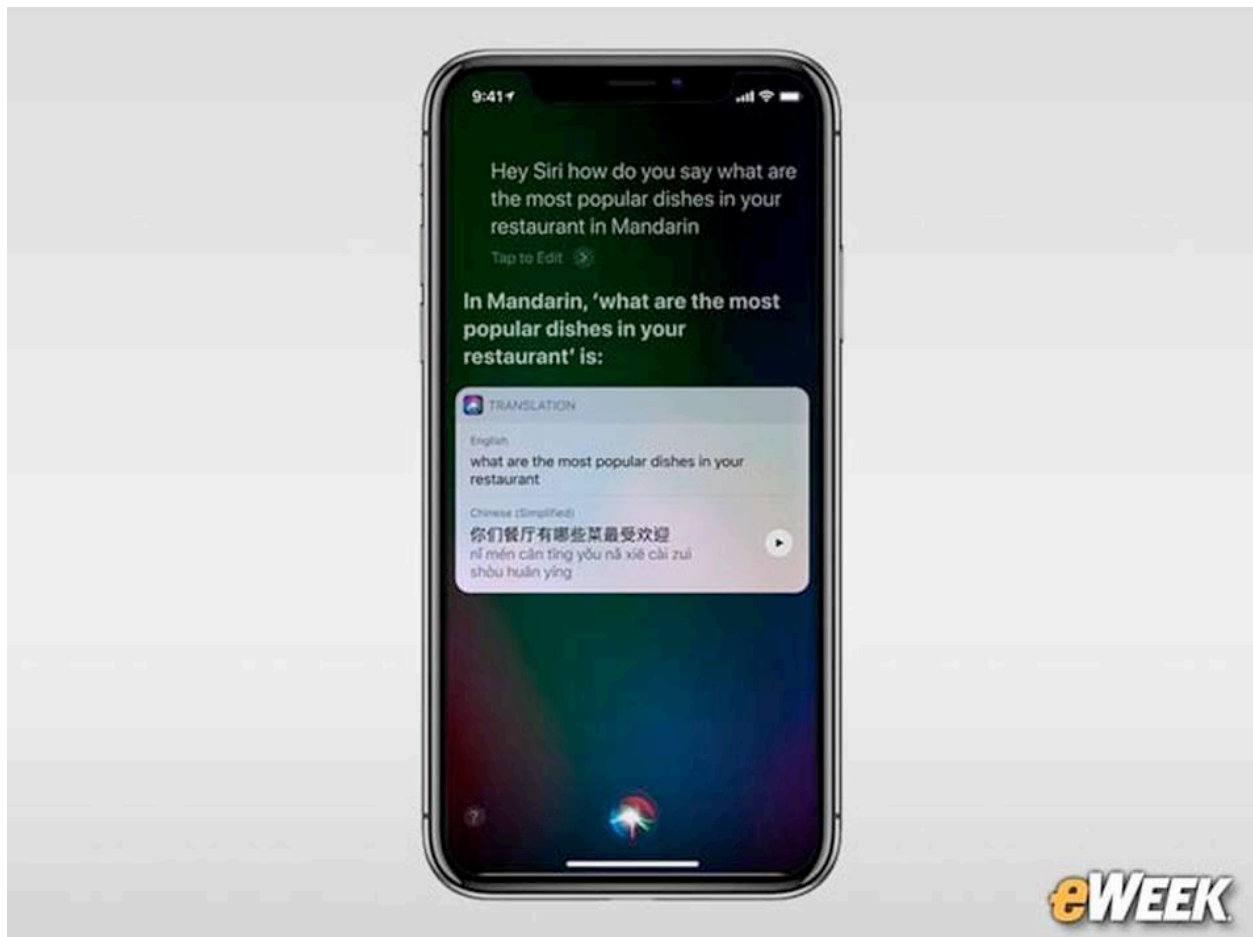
9:41

Hey Siri how do you say what are the most popular dishes in your restaurant in Mandarin

Tap to Edit

In Mandarin, 'what are the most popular dishes in your restaurant' is:

TRANSLATION

English
what are the most popular dishes in your restaurant

Chinese (Simplified)
你们餐厅有哪些菜最受欢迎
nǐ mén cān tīng yǒu nǎ xiē cài zuì shòu huān yíng

?

eWEEK